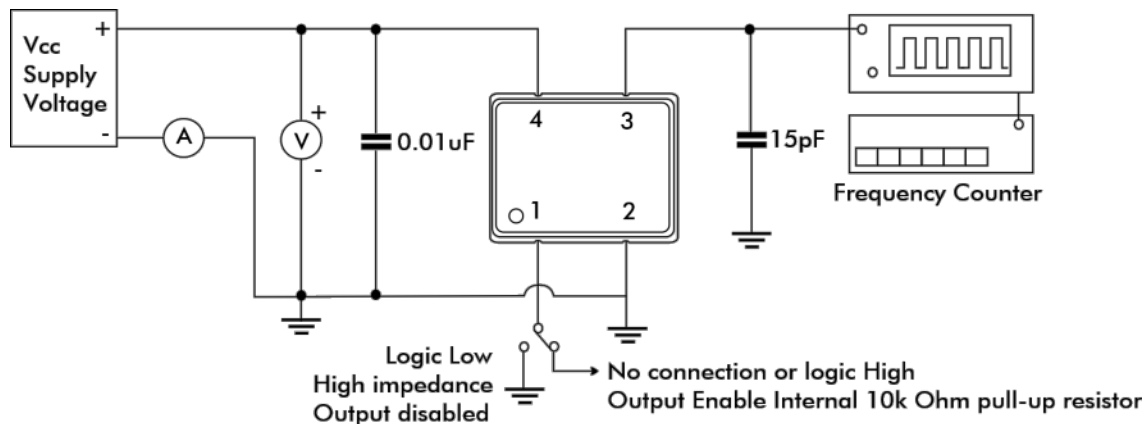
Vcc
Supply
Voltage

+

-

A

V

+

-

0.01uF

4

3

1

2

15pF

Frequency Counter

Logic Low
High impedance
Output disabled

No connection or logic High
Output Enable Internal 10k Ohm pull-up resistor